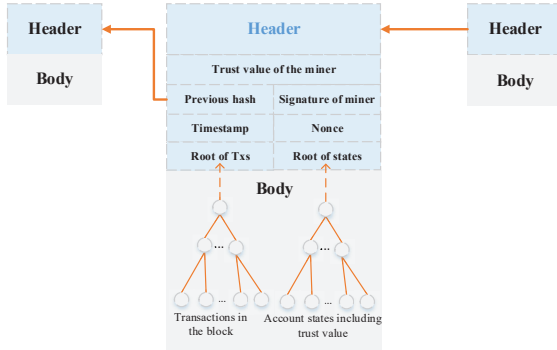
Header

Body

Header

Trust value of the miner

Previous hash

Signature of miner

Timestamp

Nonce

Root of Txs

Root of states

Body

...

...

...

...

Transactions in the block

Account states including trust value

Header

Body